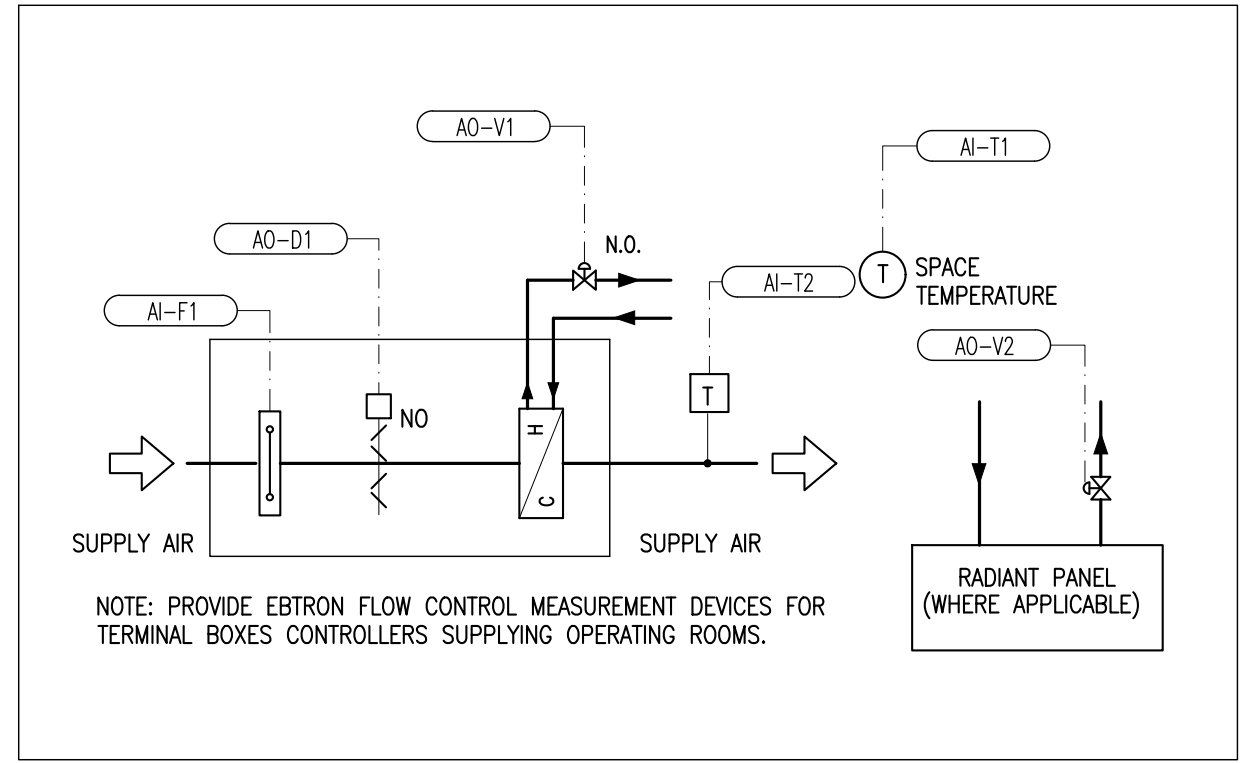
AO–V1

AI–T1

AO–D1

N.O.

AI–T2

T

SPACE TEMPERATURE

AI–F1

AO–V2

NO

H

C

T

SUPPLY AIR

SUPPLY AIR

NOTE: PROVIDE EBTRON FLOW CONTROL MEASUREMENT DEVICES FOR TERMINAL BOXES CONTROLLERS SUPPLYING OPERATING ROOMS.

RADIANT PANEL (WHERE APPLICABLE)